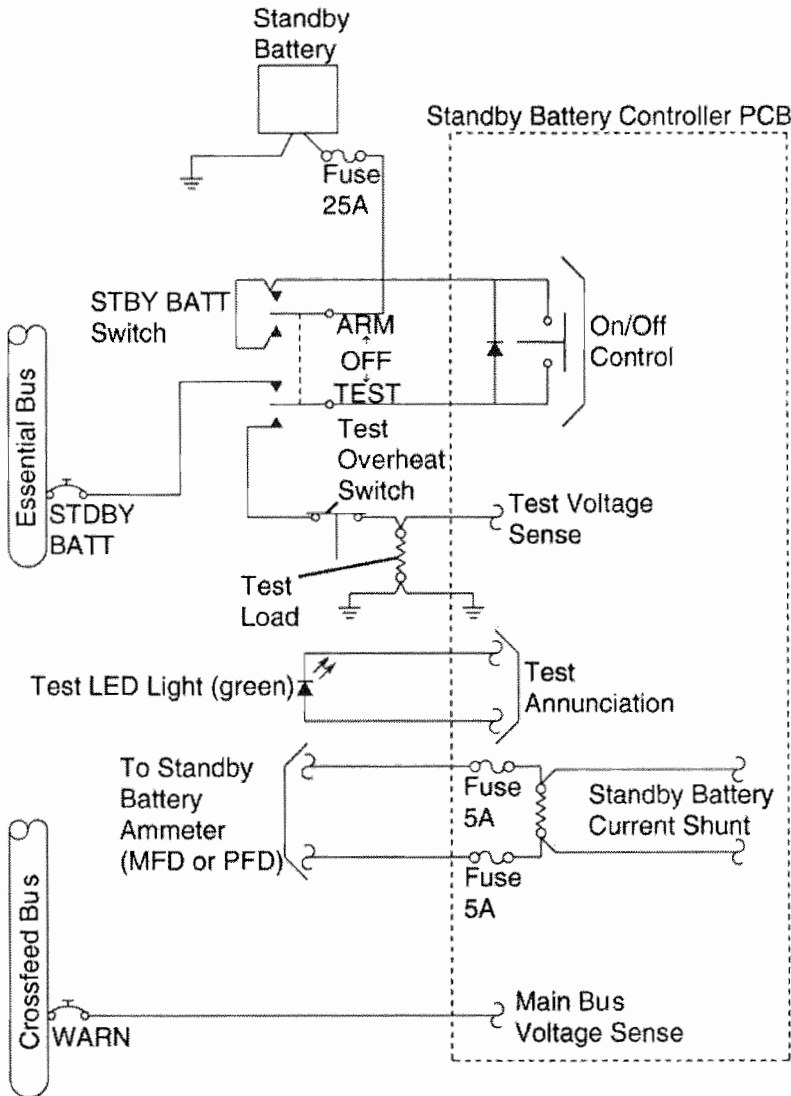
Standby Battery

Standby Battery Controller PCB

Fuse 25A

STBY BATT Switch

ARM

OFF

TEST

On/Off Control

Essential Bus

Test Overheat Switch

Test Voltage Sense

STDBY BATT

Test Load

Test LED Light (green)

Test Annunciation

To Standby Battery Ammeter (MFD or PFD)

Fuse 5A

Standby Battery Current Shunt

Fuse 5A

Crossfeed Bus

WARN

Main Bus Voltage Sense